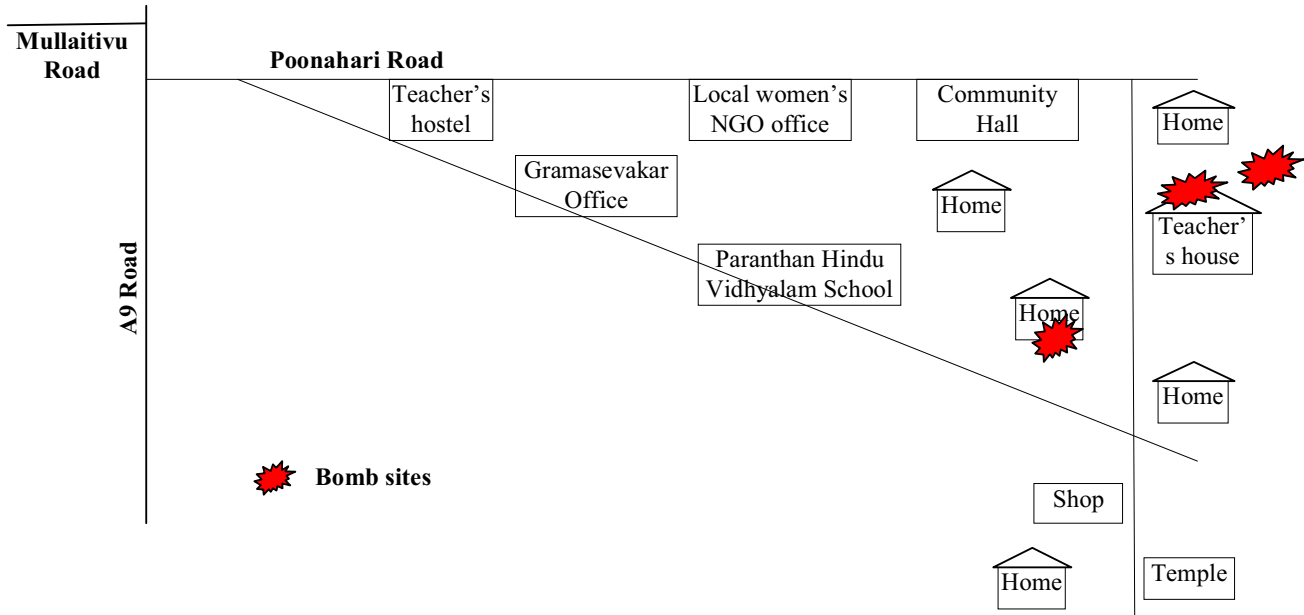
Mullaitivu Road

Poonahari Road

Teacher's hostel

Local women's NGO office

Community Hall

Home

Gramasevakar Office

Home

Teacher's house

A9 Road

Paranthan Hindu Vidhyalam School

Home

Home

Bomb sites

Shop

Home

Temple